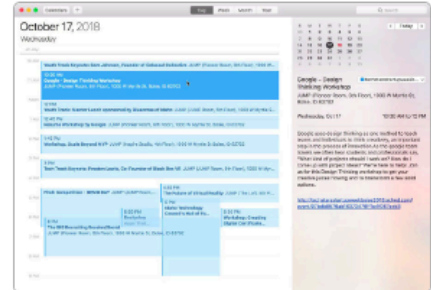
Calendars +

Day Week Month Year

October 17, 2018

Wednesday

Youth from Keynote: Ben Johnson, Founder of Cabosaid Kollective JUMP (Pioneer Room, 5th Floor), 1000 W Idaho St, Boise, ID 83702

10:00 AM
Google - Design Thinking Workshop
JUMP (Pioneer Room, 5th Floor), 1000 W Myrtle St, Boise, ID 83702

Youth Vision: Garner Lunch sponsored by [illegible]

Influence Workshop by Google

Workshop, Youth Beyond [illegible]

Teen Track Keynote: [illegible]

Pitch Competition - Which Art? JUMP

The Future of Virtual Reality

3:30 PM
Workshop

Make Workshop Cornell's Art of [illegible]

Workshop Creating Digital Art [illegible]

3:30 PM
The Will Recording Standard Board

< Today >

Google - Design Thinking Workshop

JUMP (Pioneer Room, 5th Floor), 1000 W Myrtle St, Boise, ID 83702

Wednesday, Oct 17

Google uses design thinking as one method to teach teams and individuals to think creatively, an important step in the process of innovation. As the google team shows you other real students and professionals can. Think their kind of projects should I work on? How do I come up with project ideas? We're here to help. Join us for this Design Thinking workshop to get your creative juices flowing and to brainstorm a few ideas.

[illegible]